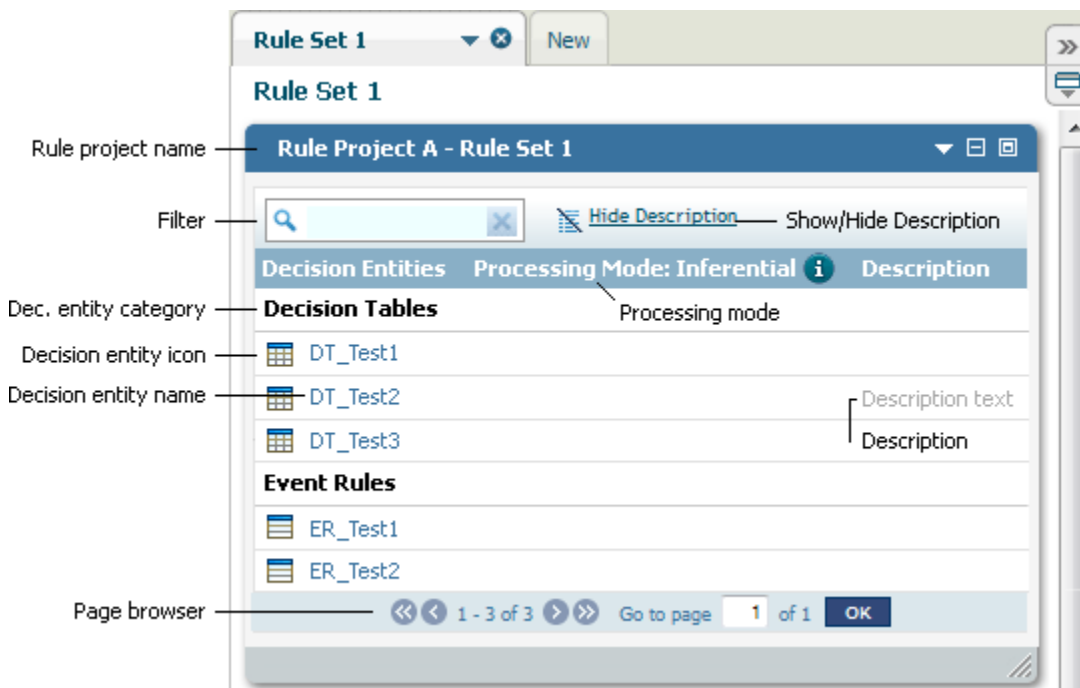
Rule Set 1
New
Rule Set 1
Rule project name
Rule Project A - Rule Set 1
Filter
Hide Description
Show/Hide Description
Decision Entities
Processing Mode: Inferential
Description
Dec. entity category
Decision Tables
Processing mode
Decision entity icon
DT_Test1
Decision entity name
DT_Test2
Description text
DT_Test3
Description
Event Rules
ER_Test1
ER_Test2
Page browser
1 - 3 of 3
Go to page
1
of 1
OK